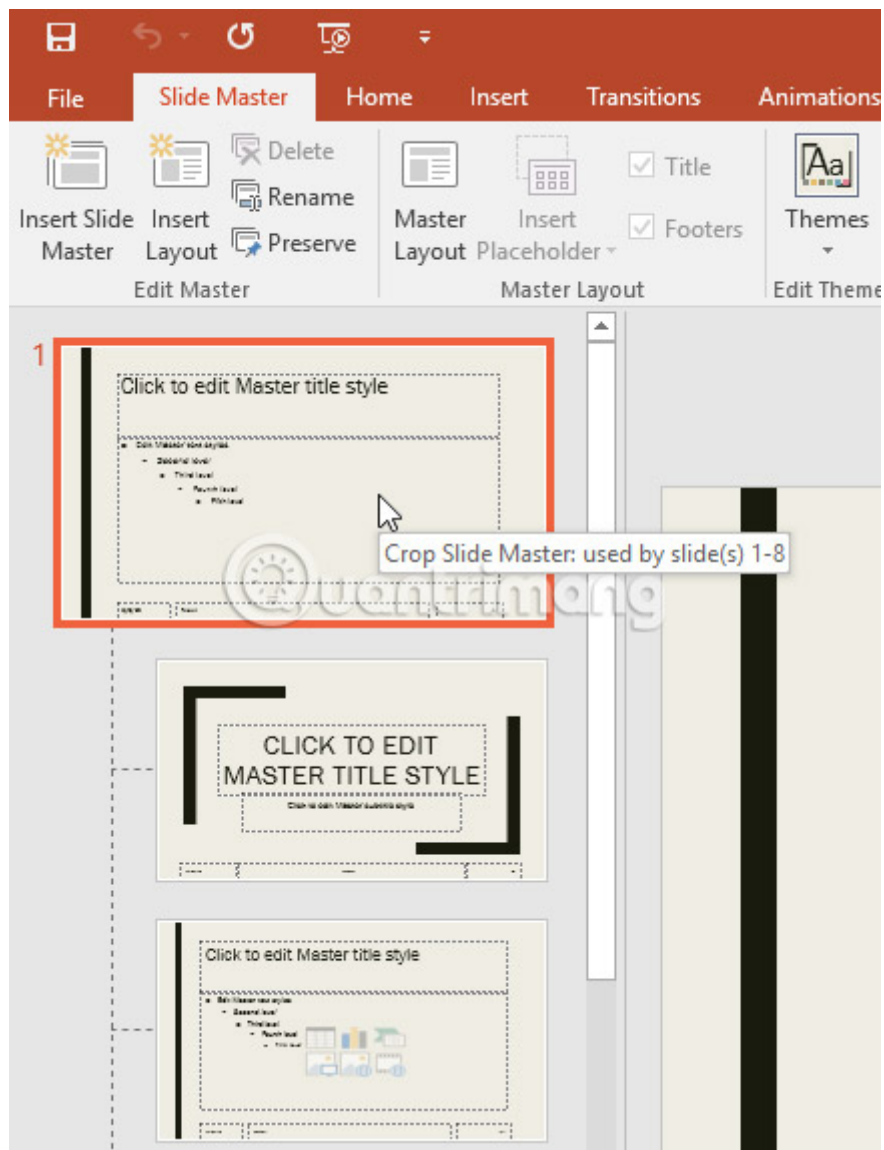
File Slide Master Home Insert Transitions Animations

Insert Slide Master
Insert Layout
Delete
Rename
Preserve
Edit Master

Master Layout
Insert Placeholder
Title
Footers
Master Layout

Aa
Themes
Edit Theme

1

Click to edit Master title style

Edit Master text styles
Second level
Third level
Fourth level
Fifth level

Crop Slide Master: used by slide(s) 1-8

CLICK TO EDIT MASTER TITLE STYLE

Click to edit Master subtitle style

Click to edit Master title style

Edit Master text styles
Second level
Third level
Fourth level
Fifth level